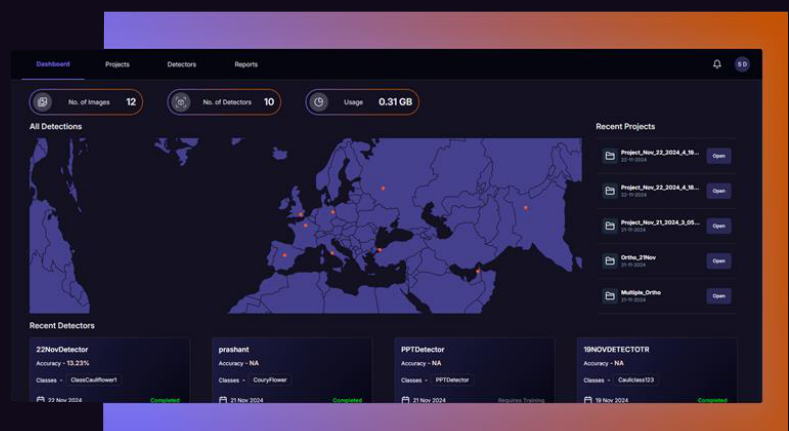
Dashboard Projects Detectors Reports

SD

No. of Images 12

No. of Detectors 10

Usage 0.31 GB

All Detections

Recent Projects

Project_Nov_22_2024_4_18...
22-11-2024
Open

Project_Nov_22_2024_4_18...
22-11-2024
Open

Project_Nov_21_2024_3_05...
21-11-2024
Open

Ortho_21Nov
21-11-2024
Open

Multiple_Ortho
21-11-2024
Open

Recent Detectors

22NovDetector
Accuracy - 13.23%
Classes - ClassCauliflower1
22 Nov 2024 Completed

prashant
Accuracy - NA
Classes - CouryFlower
21 Nov 2024 Completed

PPTDetector
Accuracy - NA
Classes - PPTDetector
21 Nov 2024 Requires Training

19NOVDETECTOTR
Accuracy - NA
Classes - Caulclass123
19 Nov 2024 Completed